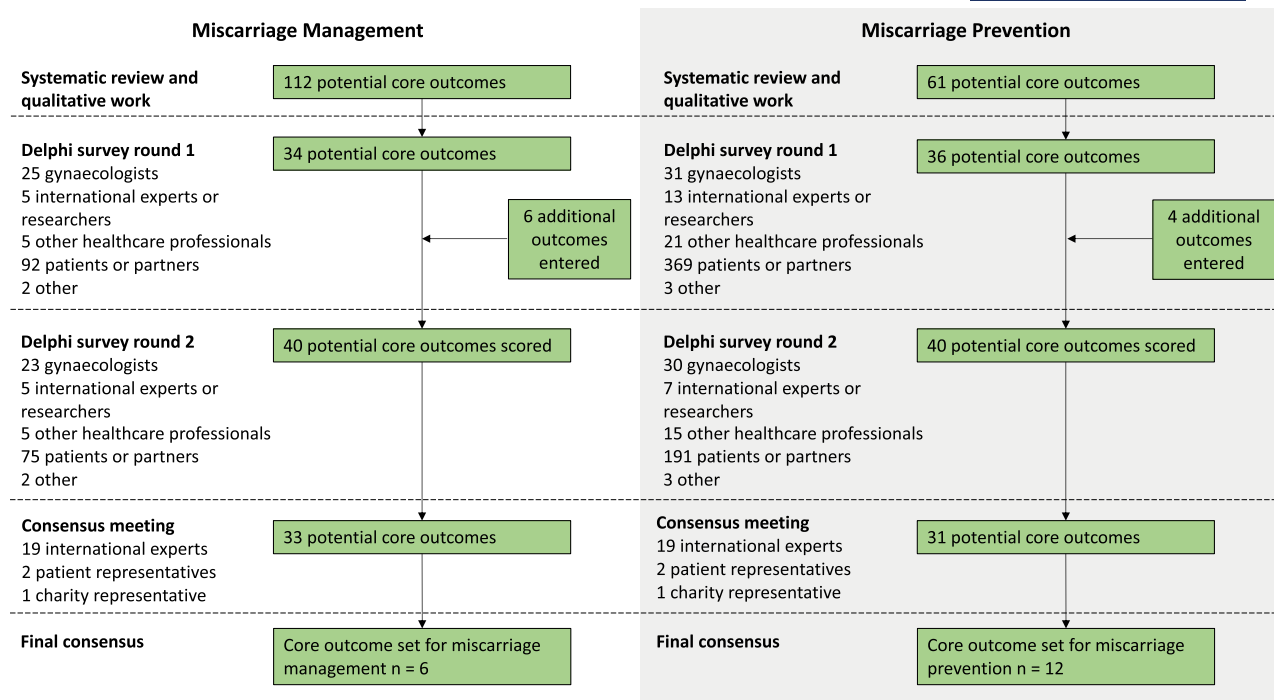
Miscarriage Management

Systematic review and qualitative work

112 potential core outcomes

Delphi survey round 1
25 gynaecologists
5 international experts or researchers
5 other healthcare professionals
92 patients or partners
2 other

34 potential core outcomes

6 additional outcomes entered

Delphi survey round 2
23 gynaecologists
5 international experts or researchers
5 other healthcare professionals
75 patients or partners
2 other

40 potential core outcomes scored

Consensus meeting
19 international experts
2 patient representatives
1 charity representative

33 potential core outcomes

Final consensus

Core outcome set for miscarriage management n = 6

Miscarriage Prevention

Systematic review and qualitative work

61 potential core outcomes

Delphi survey round 1
31 gynaecologists
13 international experts or researchers
21 other healthcare professionals
369 patients or partners
3 other

36 potential core outcomes

4 additional outcomes entered

Delphi survey round 2
30 gynaecologists
7 international experts or researchers
15 other healthcare professionals
191 patients or partners
3 other

40 potential core outcomes scored

Consensus meeting
19 international experts
2 patient representatives
1 charity representative

31 potential core outcomes

Final consensus

Core outcome set for miscarriage prevention n = 12